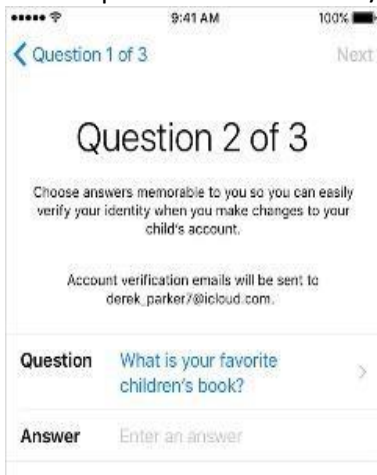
9:41 AM

100%

Question 1 of 3

Next

Question 2 of 3

Choose answers memorable to you so you can easily verify your identity when you make changes to your child's account.

Account verification emails will be sent to derek_parker7@icloud.com.

Question What is your favorite children's book?

Answer Enter an answer